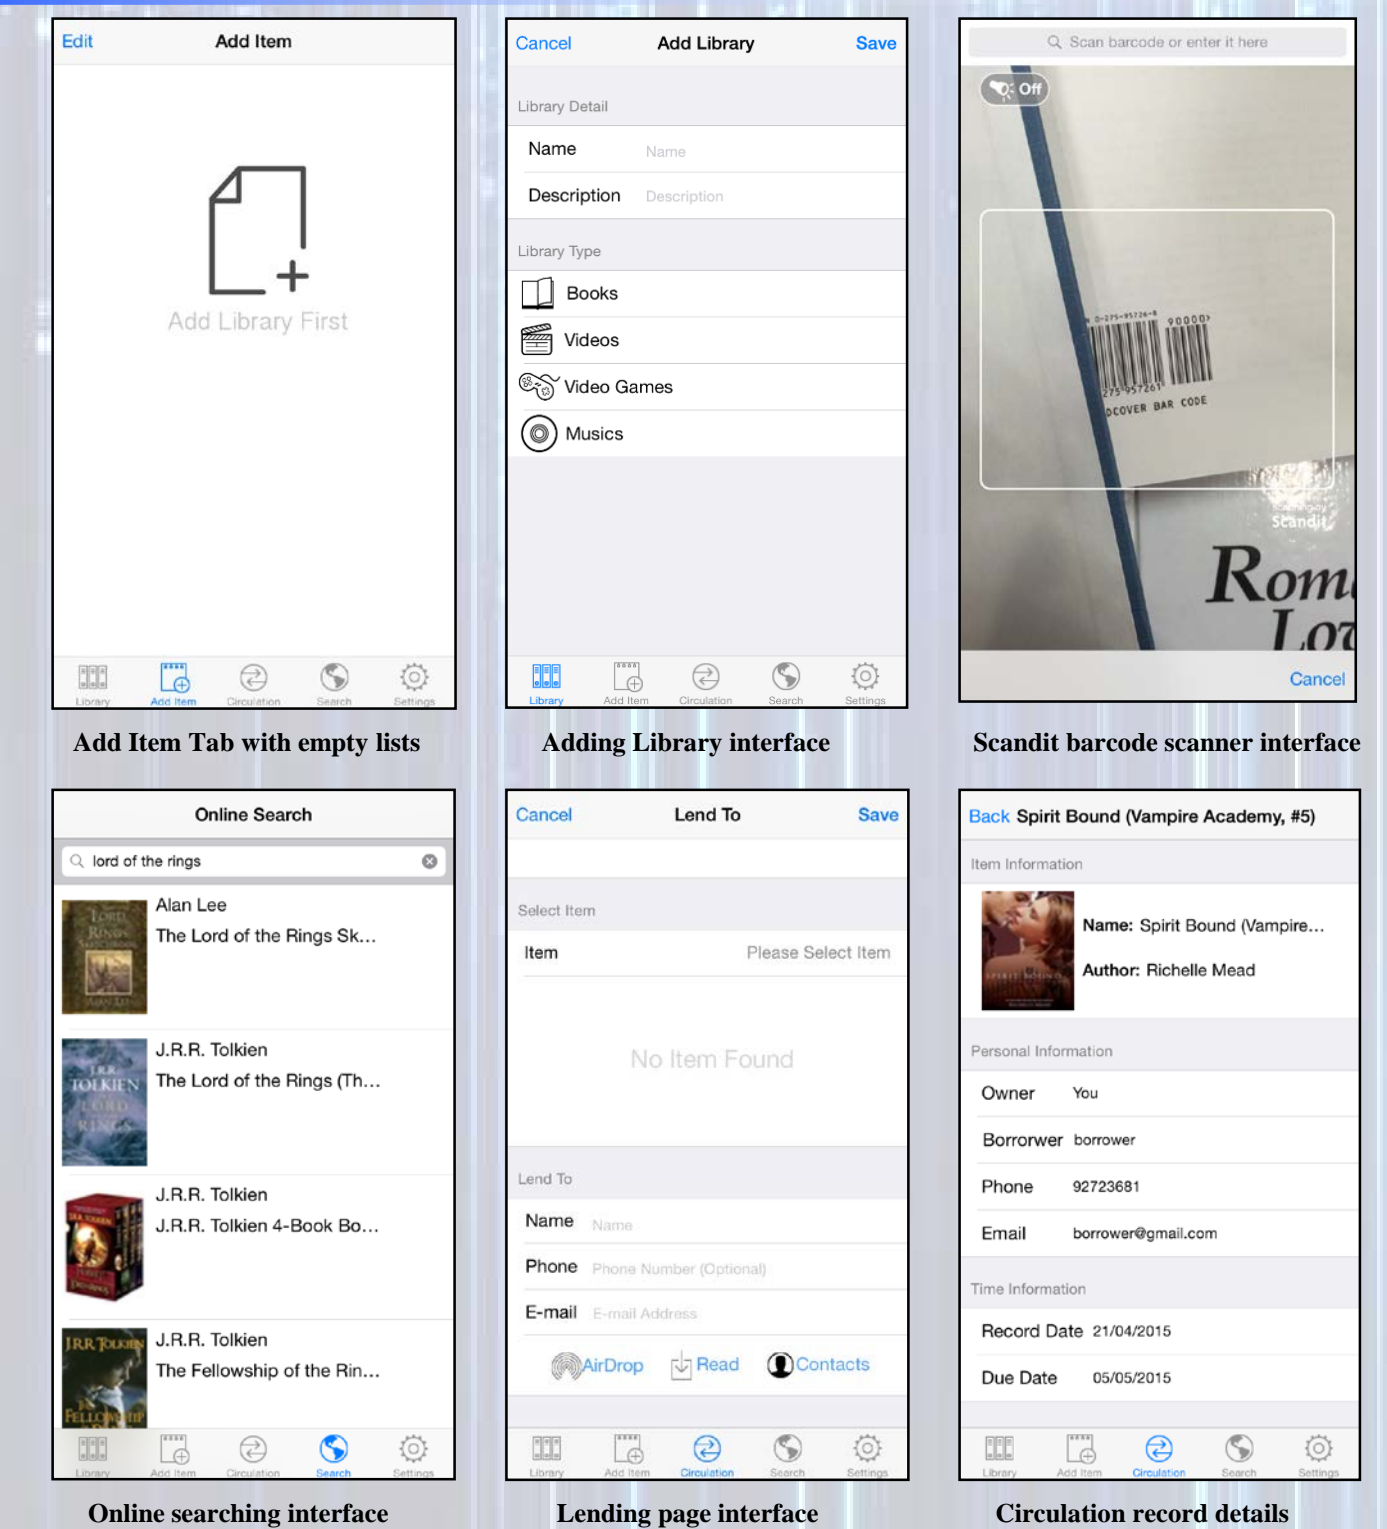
Edit Add Item

Add Library First

Library Add Item Circulation Search Settings

Add Item Tab with empty lists

Cancel Add Library Save

Library Detail

Name Name

Description Description

Library Type

Books

Videos

Video Games

Musics

Library Add Item Circulation Search Settings

Adding Library interface

Scan barcode or enter it here

Off

DCOVER BAR CODE

Scandit

Rom

Lo

Cancel

Scandit barcode scanner interface

Online Search

lord of the rings

Alan Lee
The Lord of the Rings Sk...

J.R.R. Tolkien
The Lord of the Rings (Th...

J.R.R. Tolkien
J.R.R. Tolkien 4-Book Bo...

J.R.R. Tolkien
The Fellowship of the Rin...

Library Add Item Circulation Search Settings

Online searching interface

Cancel Lend To Save

Select Item

Item Please Select Item

No Item Found

Lend To

Name Name

Phone Phone Number (Optional)

E-mail E-mail Address

AirDrop Read Contacts

Library Add Item Circulation Search Settings

Lending page interface

Back Spirit Bound (Vampire Academy, #5)

Item Information

Name: Spirit Bound (Vampire...

Author: Richelle Mead

Personal Information

Owner You

Borrower borrower

Phone 92723681

Email borrower@gmail.com

Time Information

Record Date 21/04/2015

Due Date 05/05/2015

Library Add Item Circulation Search Settings

Circulation record details